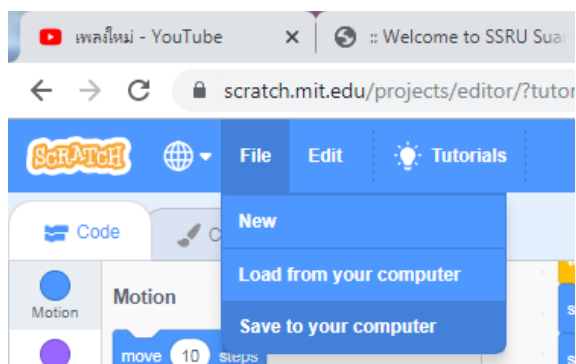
เพลงใหม่ - YouTube ×
:: Welcome to SSRU Suan

scratch.mit.edu/projects/editor/?tutor

SCRATCH File Edit Tutorials

Code C

New

Load from your computer

Save to your computer

Motion

Motion

move 10 steps